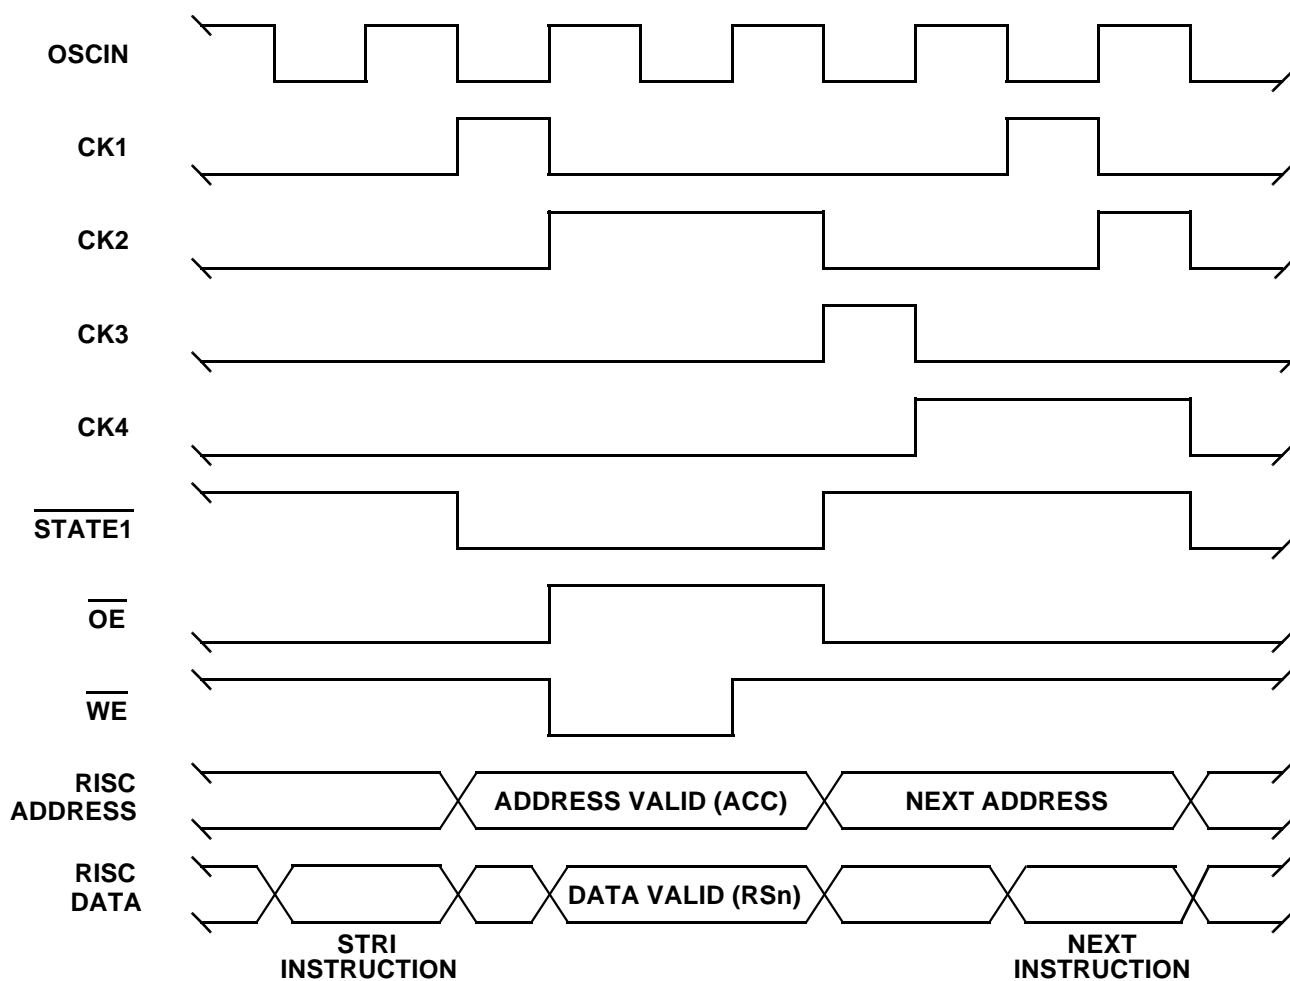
OSCIN

CK1

CK2

CK3

CK4

$\overline{\text{STATE1}}$

$\overline{\text{OE}}$

$\overline{\text{WE}}$

RISC ADDRESS

ADDRESS VALID (ACC)

NEXT ADDRESS

RISC DATA

DATA VALID (RSn)

STRI INSTRUCTION

NEXT INSTRUCTION